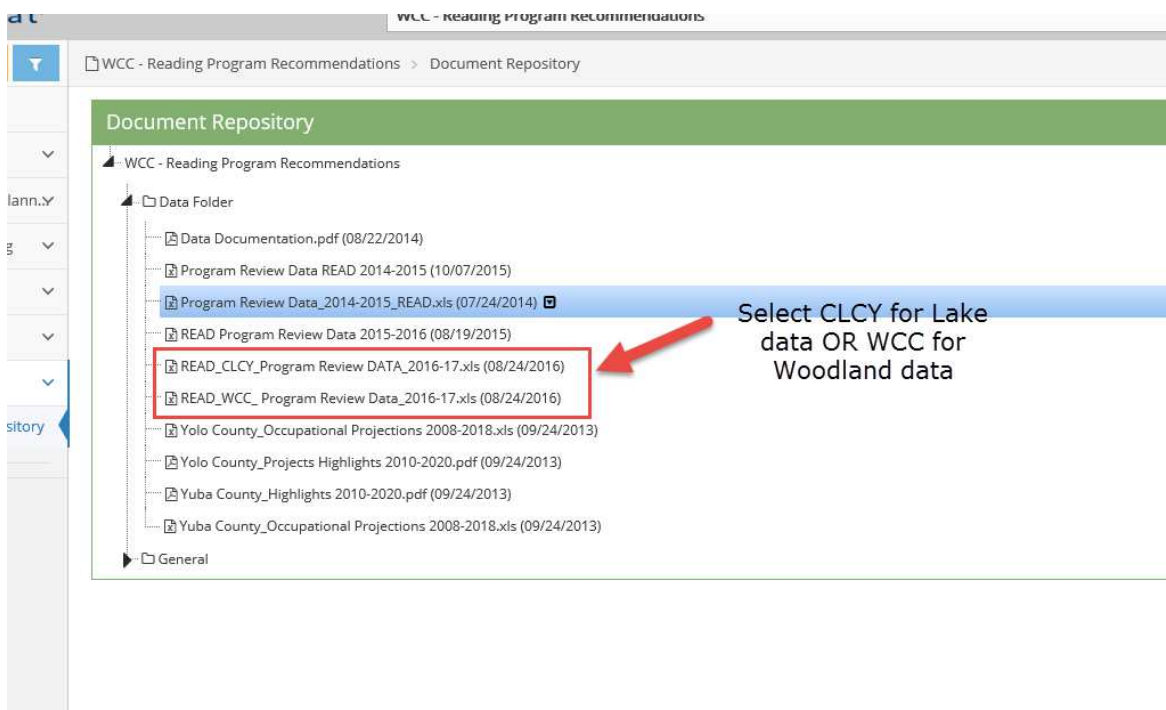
WCC - Reading Program Recommendations

lann.

g

sitory

WCC - Reading Program Recommendations > Document Repository

Document Repository

WCC - Reading Program Recommendations

Data Folder

Data Documentation.pdf (08/22/2014)

Program Review Data READ 2014-2015 (10/07/2015)

Program Review Data_2014-2015_READ.xls (07/24/2014)

READ Program Review Data 2015-2016 (08/19/2015)

READ_CLCY_Program Review DATA_2016-17.xls (08/24/2016)

READ_WCC_ Program Review Data_2016-17.xls (08/24/2016)

Yolo County_Occupational Projections 2008-2018.xls (09/24/2013)

Yolo County_Projects Highlights 2010-2020.pdf (09/24/2013)

Yuba County_Highlights 2010-2020.pdf (09/24/2013)

Yuba County_Occupational Projections 2008-2018.xls (09/24/2013)

General

Select CLCY for Lake data OR WCC for Woodland data